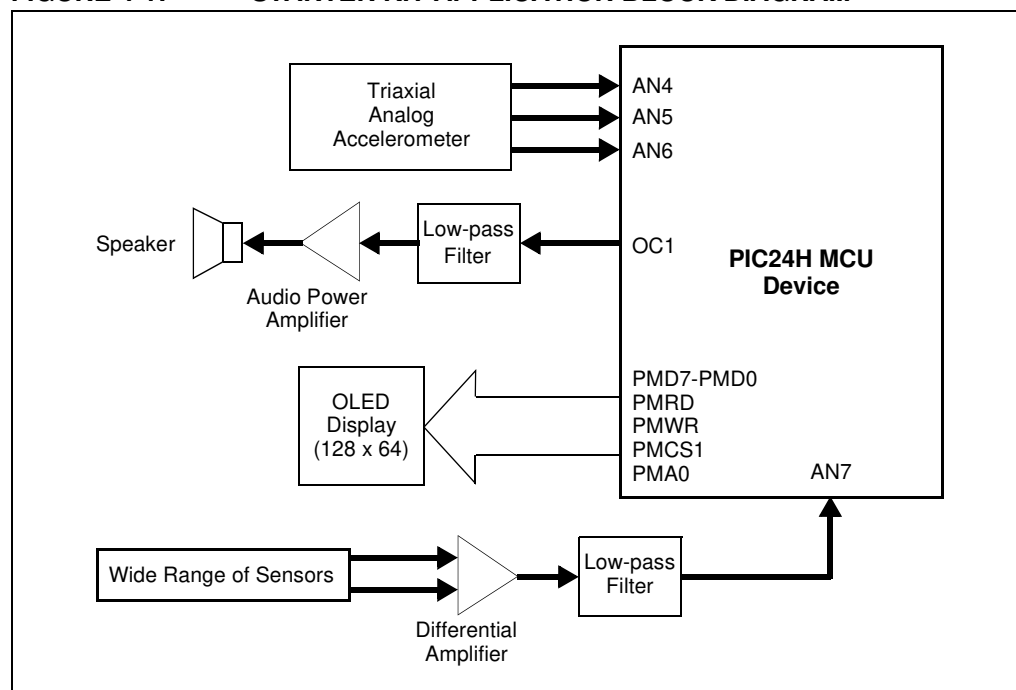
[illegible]

Triaxial Analog Accelerometer

AN4
AN5
AN6

Speaker

Audio Power Amplifier

Low-pass Filter

OC1

PIC24H MCU Device

OLED Display (128 x 64)

PMD7-PMD0
PMRD
PMWR
PMCS1
PMA0

AN7

Wide Range of Sensors

Differential Amplifier

Low-pass Filter